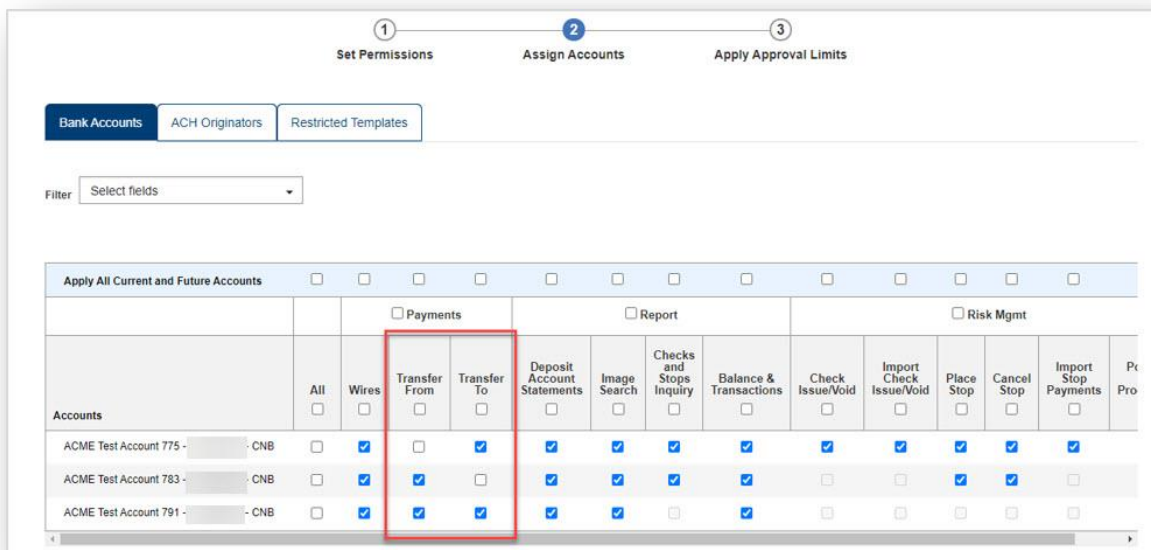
1 Set Permissions
2 Assign Accounts
3 Apply Approval Limits

Bank Accounts | ACH Originators | Restricted Templates

Filter Select fields

| Apply All Current and Future Accounts | | | | | | | | | | | | | |
|---|---|---|---|---|---|---|---|---|---|---|---|---|---|
| | | Payments | | | Report | | | | Risk Mgmt | | | | |
| Accounts | All | Wires | Transfer From | Transfer To | Deposit Account Statements | Image Search | Checks and Stops Inquiry | Balance & Transactions | Check Issue/Void | Import Check Issue/Void | Place Stop | Cancel Stop | Import Stop Payments | Pc Pro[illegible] |
| ACME Test Account 775 - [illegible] - CNB | | | | | | | | | | | | | | |
| ACME Test Account 783 - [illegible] - CNB | | | | | | | | | | | | | | |
| ACME Test Account 791 - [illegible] - CNB | | | | | | | | | | | | | | |